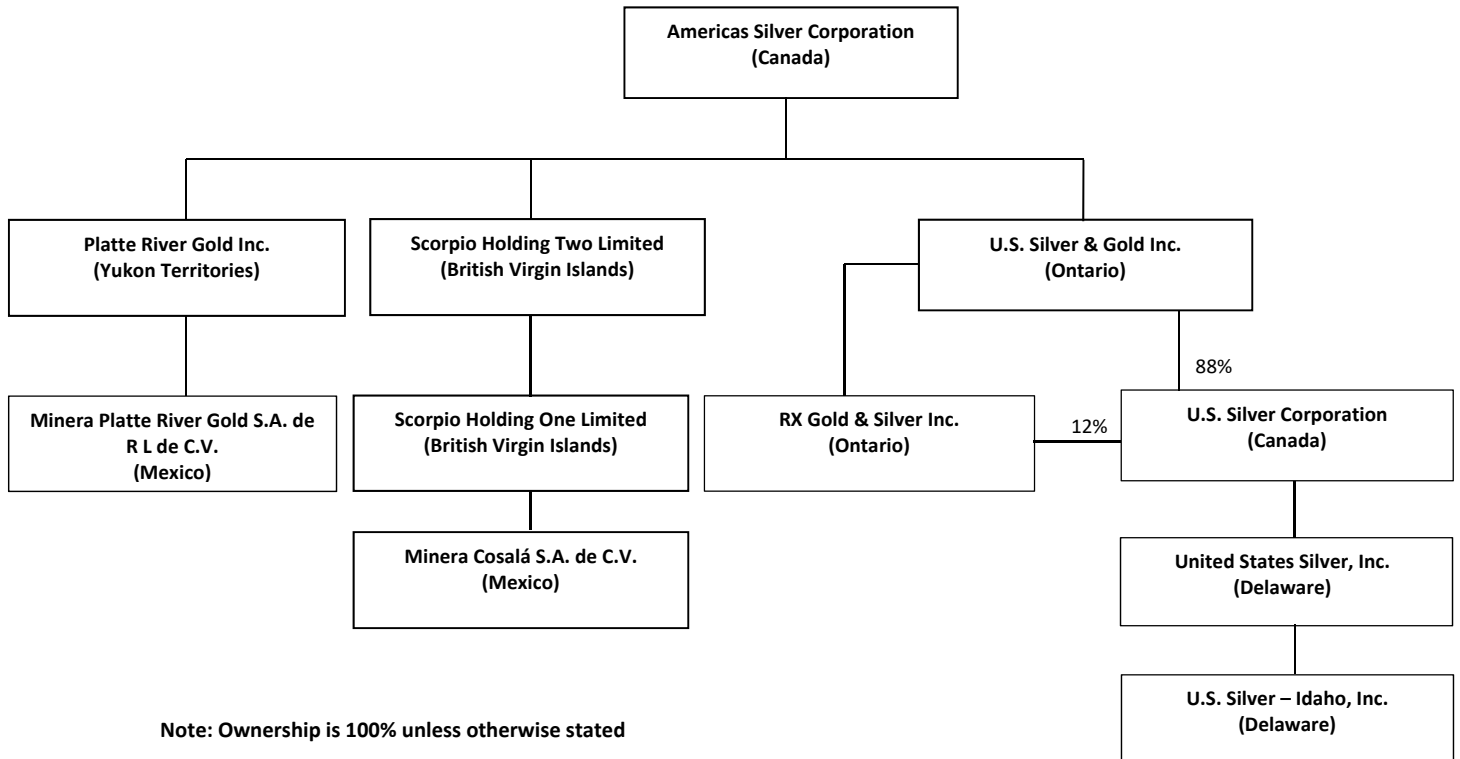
Americas Silver Corporation
(Canada)

Platte River Gold Inc.
(Yukon Territories)

Scorpio Holding Two Limited
(British Virgin Islands)

U.S. Silver & Gold Inc.
(Ontario)

88%

Minera Platte River Gold S.A. de R L de C.V.
(Mexico)

Scorpio Holding One Limited
(British Virgin Islands)

RX Gold & Silver Inc.
(Ontario)

12%

U.S. Silver Corporation
(Canada)

Minera Cosalá S.A. de C.V.
(Mexico)

United States Silver, Inc.
(Delaware)

U.S. Silver – Idaho, Inc.
(Delaware)

Note: Ownership is 100% unless otherwise stated